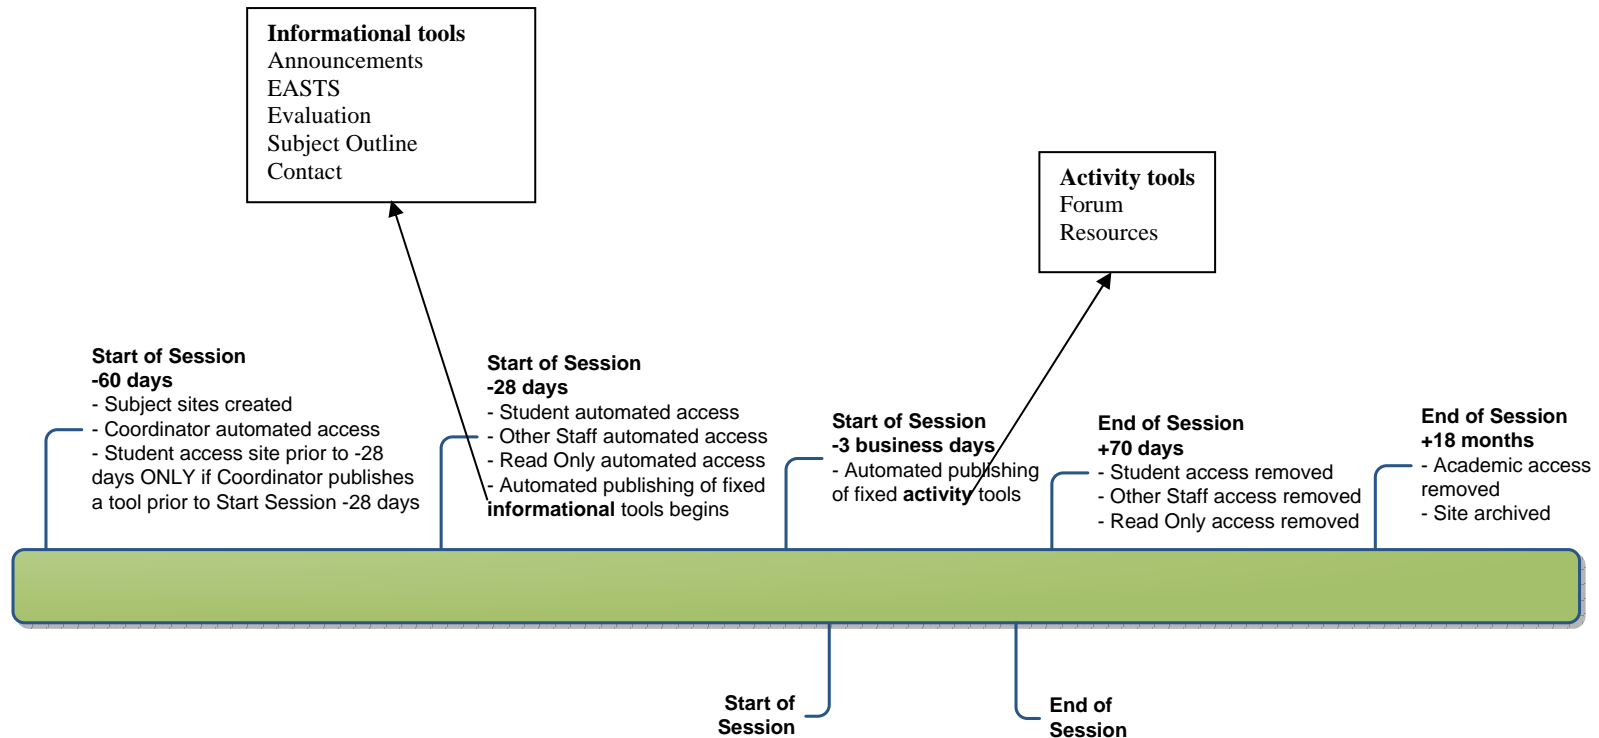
**Informational tools**
Announcements
EASTS
Evaluation
Subject Outline
Contact

**Activity tools**
Forum
Resources

**Start of Session -60 days**
- Subject sites created
- Coordinator automated access
- Student access site prior to -28 days ONLY if Coordinator publishes a tool prior to Start Session -28 days

**Start of Session -28 days**
- Student automated access
- Other Staff automated access
- Read Only automated access
- Automated publishing of fixed **informational** tools begins

**Start of Session -3 business days**
- Automated publishing of fixed **activity** tools

**End of Session +70 days**
- Student access removed
- Other Staff access removed
- Read Only access removed

**End of Session +18 months**
- Academic access removed
- Site archived

**Start of Session**

**End of Session**